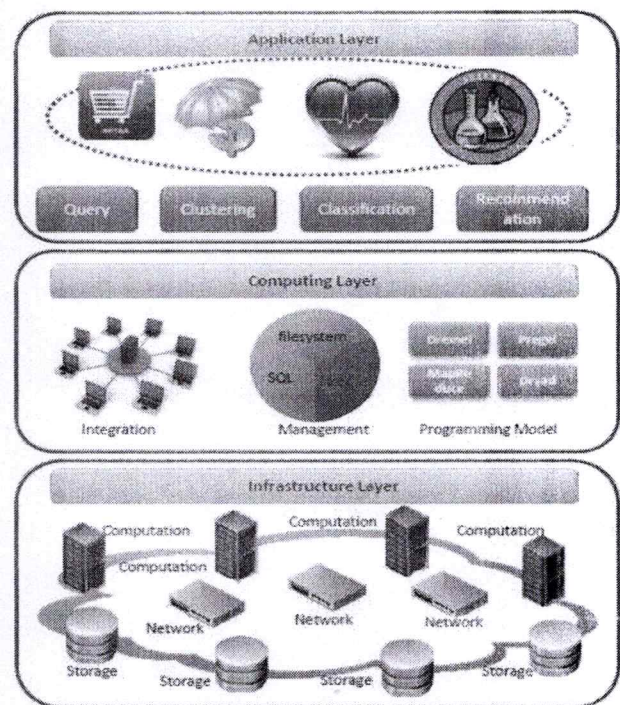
Application Layer

Query
Clustering
Classification
Recommendation

Computing Layer

filesystem
SQL
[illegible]

Dremel
Pregel
MapReduce
Dryad

Integration
Management
Programming Model

Infrastructure Layer

Computation
Computation
Computation
Computation
Computation

Network
Network
Network

Storage
Storage
Storage
Storage